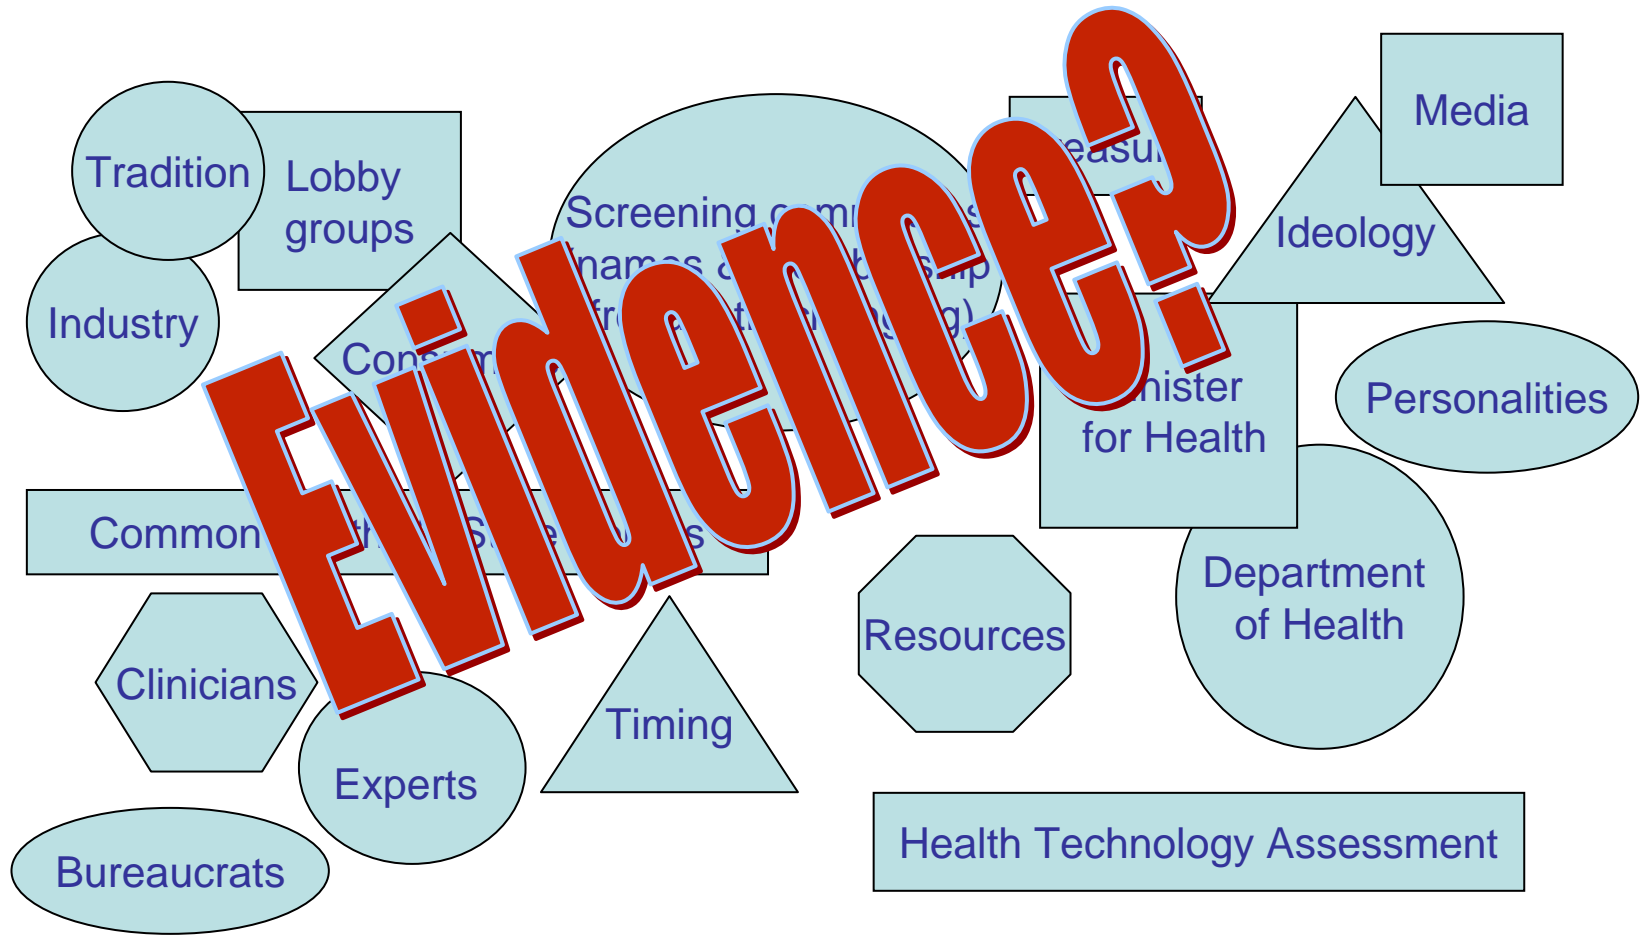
Tradition

Lobby groups

Industry

Screening c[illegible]

names a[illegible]

fr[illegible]

Cons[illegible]

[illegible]easu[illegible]

Media

Ideology

Evidence?

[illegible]nister for Health

Personalities

Common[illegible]th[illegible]S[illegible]e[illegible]s

Department of Health

Resources

Clinicians

Timing

Experts

Bureaucrats

Health Technology Assessment